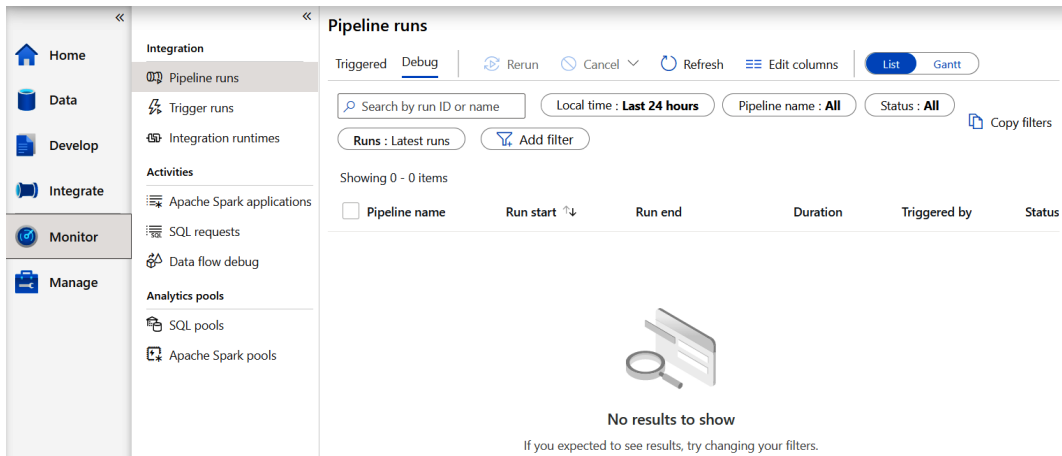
«
Home
Data
Develop
Integrate
Monitor
Manage

«
Integration
Pipeline runs
Trigger runs
Integration runtimes
Activities
Apache Spark applications
SQL requests
Data flow debug
Analytics pools
SQL pools
Apache Spark pools

Pipeline runs
Triggered Debug Rerun Cancel Refresh Edit columns List Gantt
Search by run ID or name
Local time : Last 24 hours
Pipeline name : All
Status : All
Copy filters
Runs : Latest runs
Add filter
Showing 0 - 0 items

| Pipeline name | Run start | Run end | Duration | Triggered by | Status |
|---|---|---|---|---|---|

No results to show
If you expected to see results, try changing your filters.